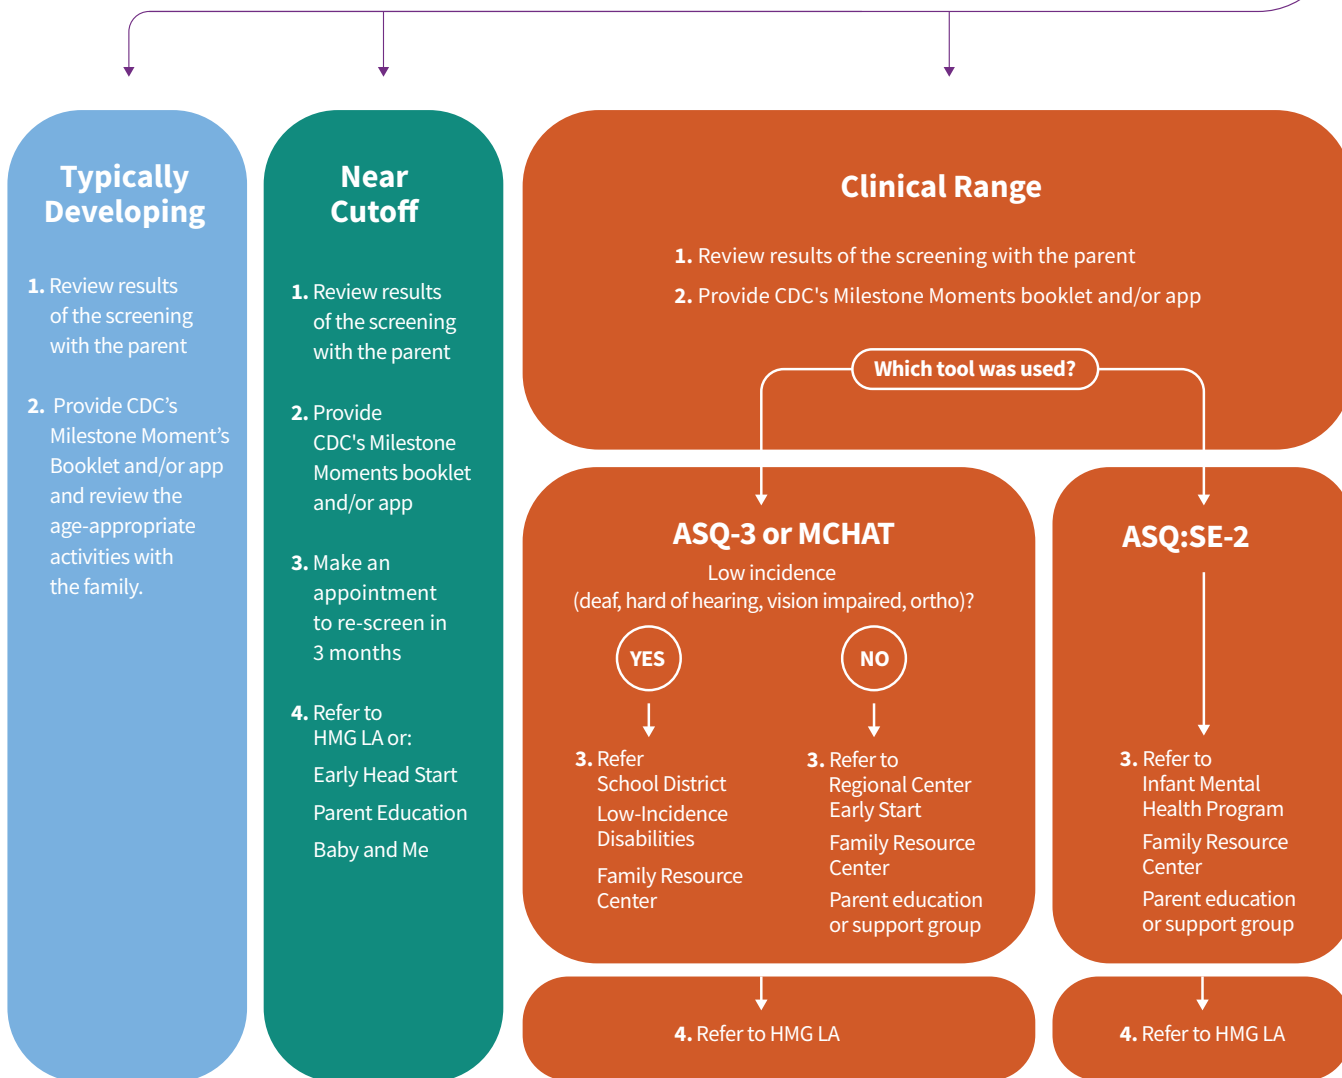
Typically Developing

1. Review results of the screening with the parent

2. Provide CDC's Milestone Moment's Booklet and/or app and review the age-appropriate activities with the family.

Near Cutoff

1. Review results of the screening with the parent

2. Provide CDC's Milestone Moments booklet and/or app

3. Make an appointment to re-screen in 3 months

4. Refer to HMG LA or:

Early Head Start

Parent Education

Baby and Me

Clinical Range

1. Review results of the screening with the parent

2. Provide CDC's Milestone Moments booklet and/or app

Which tool was used?

ASQ-3 or MCHAT

Low incidence (deaf, hard of hearing, vision impaired, ortho)?

YES

NO

3. Refer School District Low-Incidence Disabilities

Family Resource Center

3. Refer to Regional Center Early Start

Family Resource Center

Parent education or support group

ASQ:SE-2

3. Refer to Infant Mental Health Program

Family Resource Center

Parent education or support group

4. Refer to HMG LA

4. Refer to HMG LA